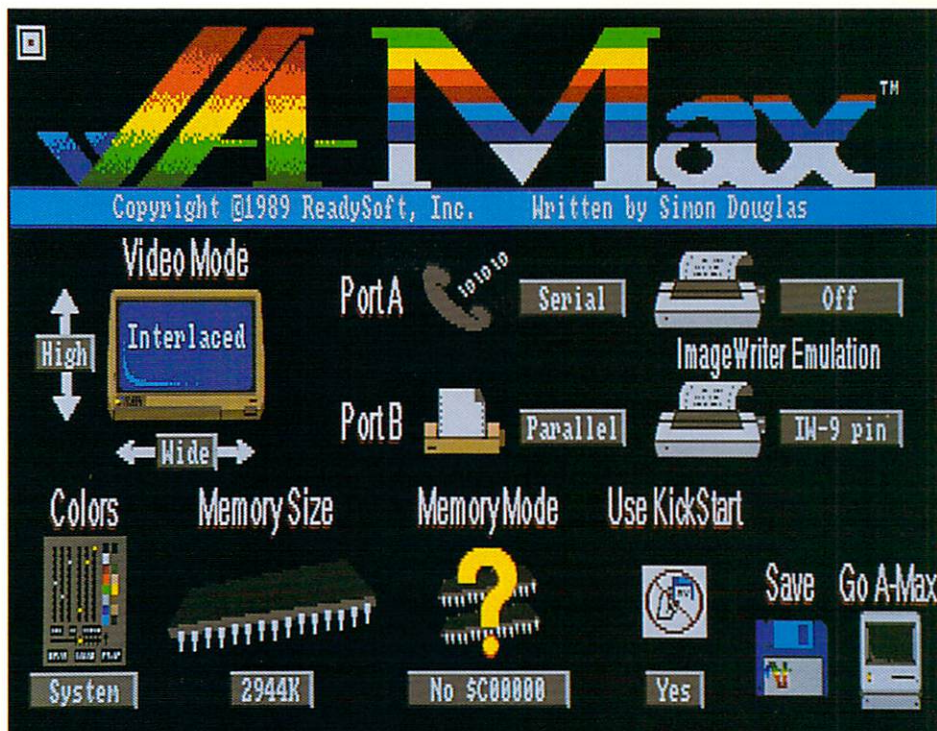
A-Max™

Copyright ©1989 ReadySoft, Inc.    Written by Simon Douglas

Video Mode

High

Interlaced

Wide

Port A

1010101

Serial

Off

ImageWriter Emulation

Port B

Parallel

IW-9 pin

Colors

Memory Size

Memory Mode

Use KickStart

Save

Go A-Max

System

2944K

No $C00000

Yes